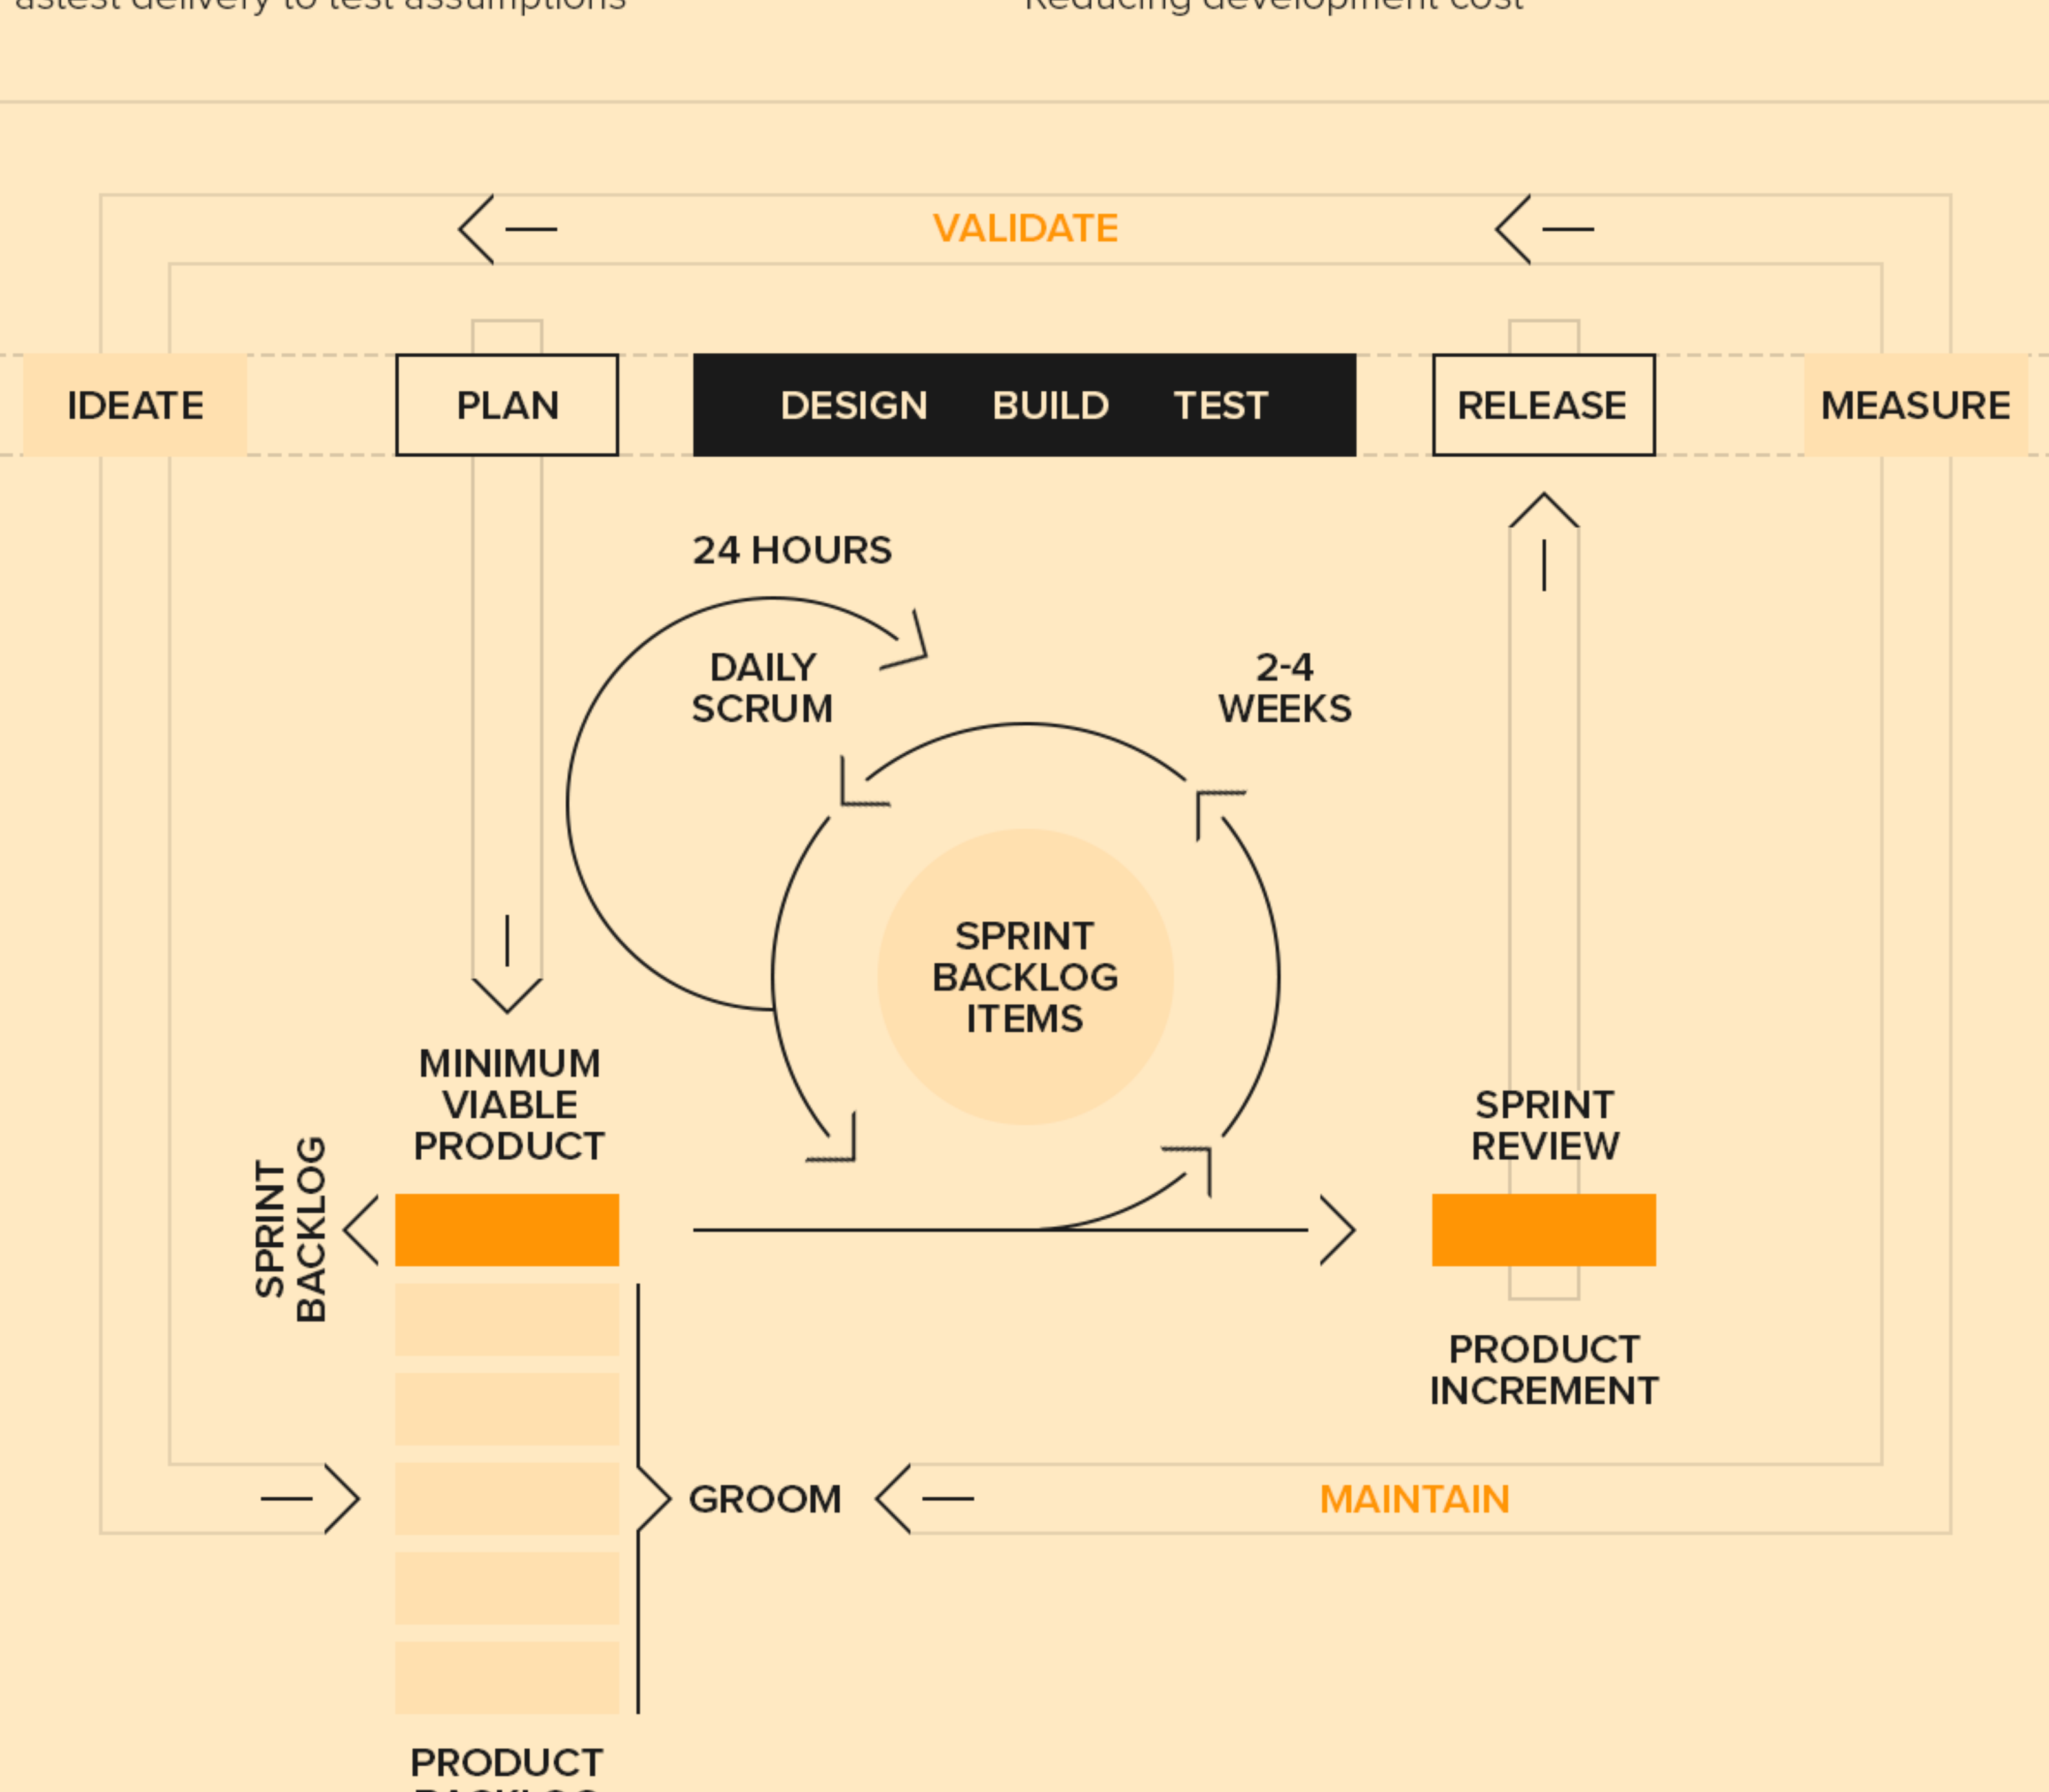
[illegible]

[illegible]

VALIDATE

IDEATE

PLAN

DESIGN BUILD TEST

RELEASE

MEASURE

24 HOURS

DAILY SCRUM

2-4 WEEKS

SPRINT BACKLOG ITEMS

MINIMUM VIABLE PRODUCT

SPRINT BACKLOG

SPRINT REVIEW

PRODUCT INCREMENT

GROOM

MAINTAIN

PRODUCT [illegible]